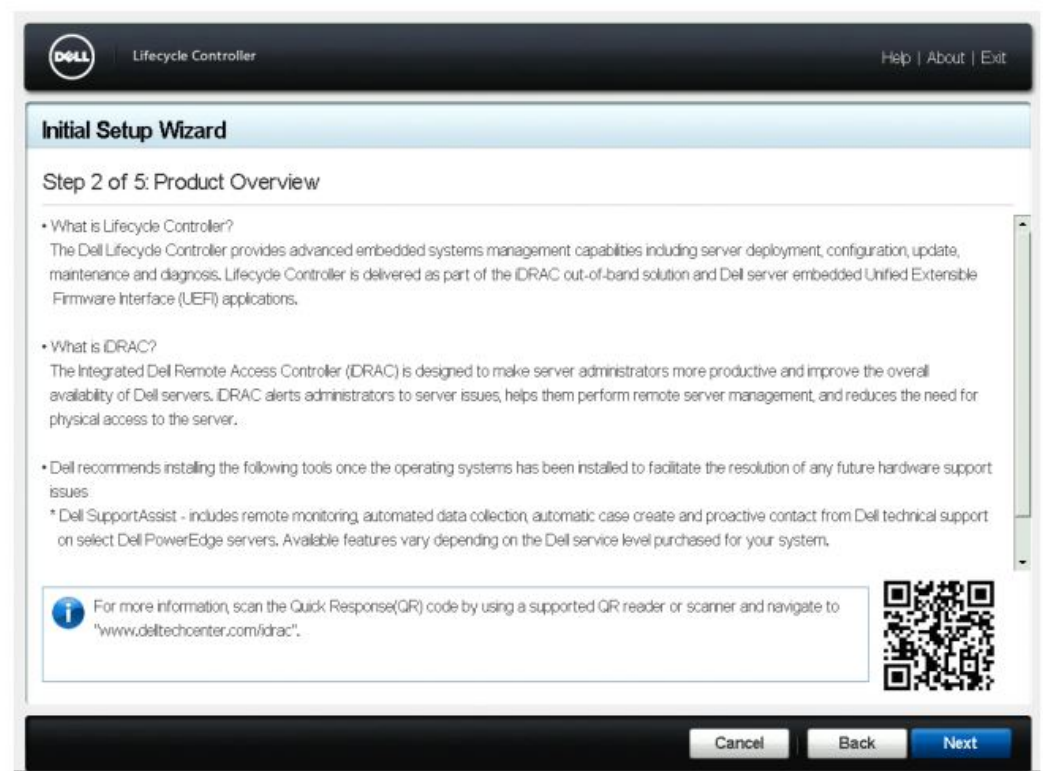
DELL Lifecycle Controller

Help | About | Exit

Initial Setup Wizard

Step 2 of 5: Product Overview

• What is Lifecycle Controller?
The Dell Lifecycle Controller provides advanced embedded systems management capabilities including server deployment, configuration, update, maintenance and diagnosis. Lifecycle Controller is delivered as part of the iDRAC out-of-band solution and Dell server embedded Unified Extensible Firmware Interface (UEFI) applications.

• What is iDRAC?
The Integrated Dell Remote Access Controller (iDRAC) is designed to make server administrators more productive and improve the overall availability of Dell servers. iDRAC alerts administrators to server issues, helps them perform remote server management, and reduces the need for physical access to the server.

• Dell recommends installing the following tools once the operating systems has been installed to facilitate the resolution of any future hardware support issues
* Dell SupportAssist - includes remote monitoring, automated data collection, automatic case create and proactive contact from Dell technical support on select Dell PowerEdge servers. Available features vary depending on the Dell service level purchased for your system.

For more information, scan the Quick Response(QR) code by using a supported QR reader or scanner and navigate to "www.delltechcenter.com/idrac".

Cancel
Back
Next